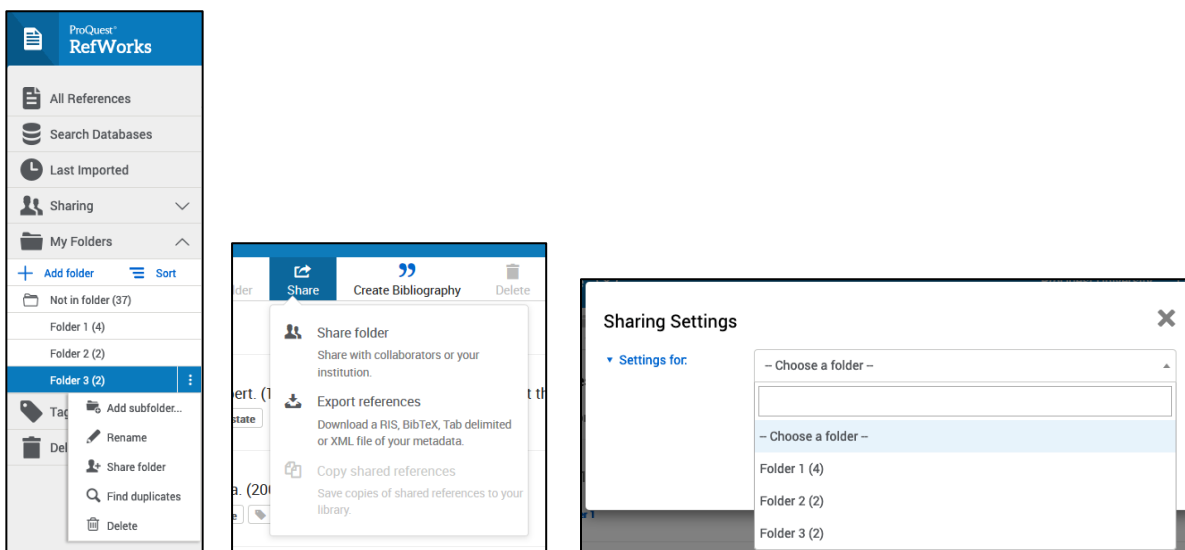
ProQuest RefWorks

All References
Search Databases
Last Imported
Sharing
My Folders
Add folder
Sort
Not in folder (37)
Folder 1 (4)
Folder 2 (2)
Folder 3 (2)
Tag
Del
Add subfolder...
Rename
Share folder
Find duplicates
Delete

lder
Share
Create Bibliography
Delete
Share folder
Share with collaborators or your institution.
Export references
Download a RIS, BibTeX, Tab delimited or XML file of your metadata.
Copy shared references
Save copies of shared references to your library.
bert. (1
state
a. (200
t th

Sharing Settings
Settings for:
-- Choose a folder --
-- Choose a folder --
Folder 1 (4)
Folder 2 (2)
Folder 3 (2)